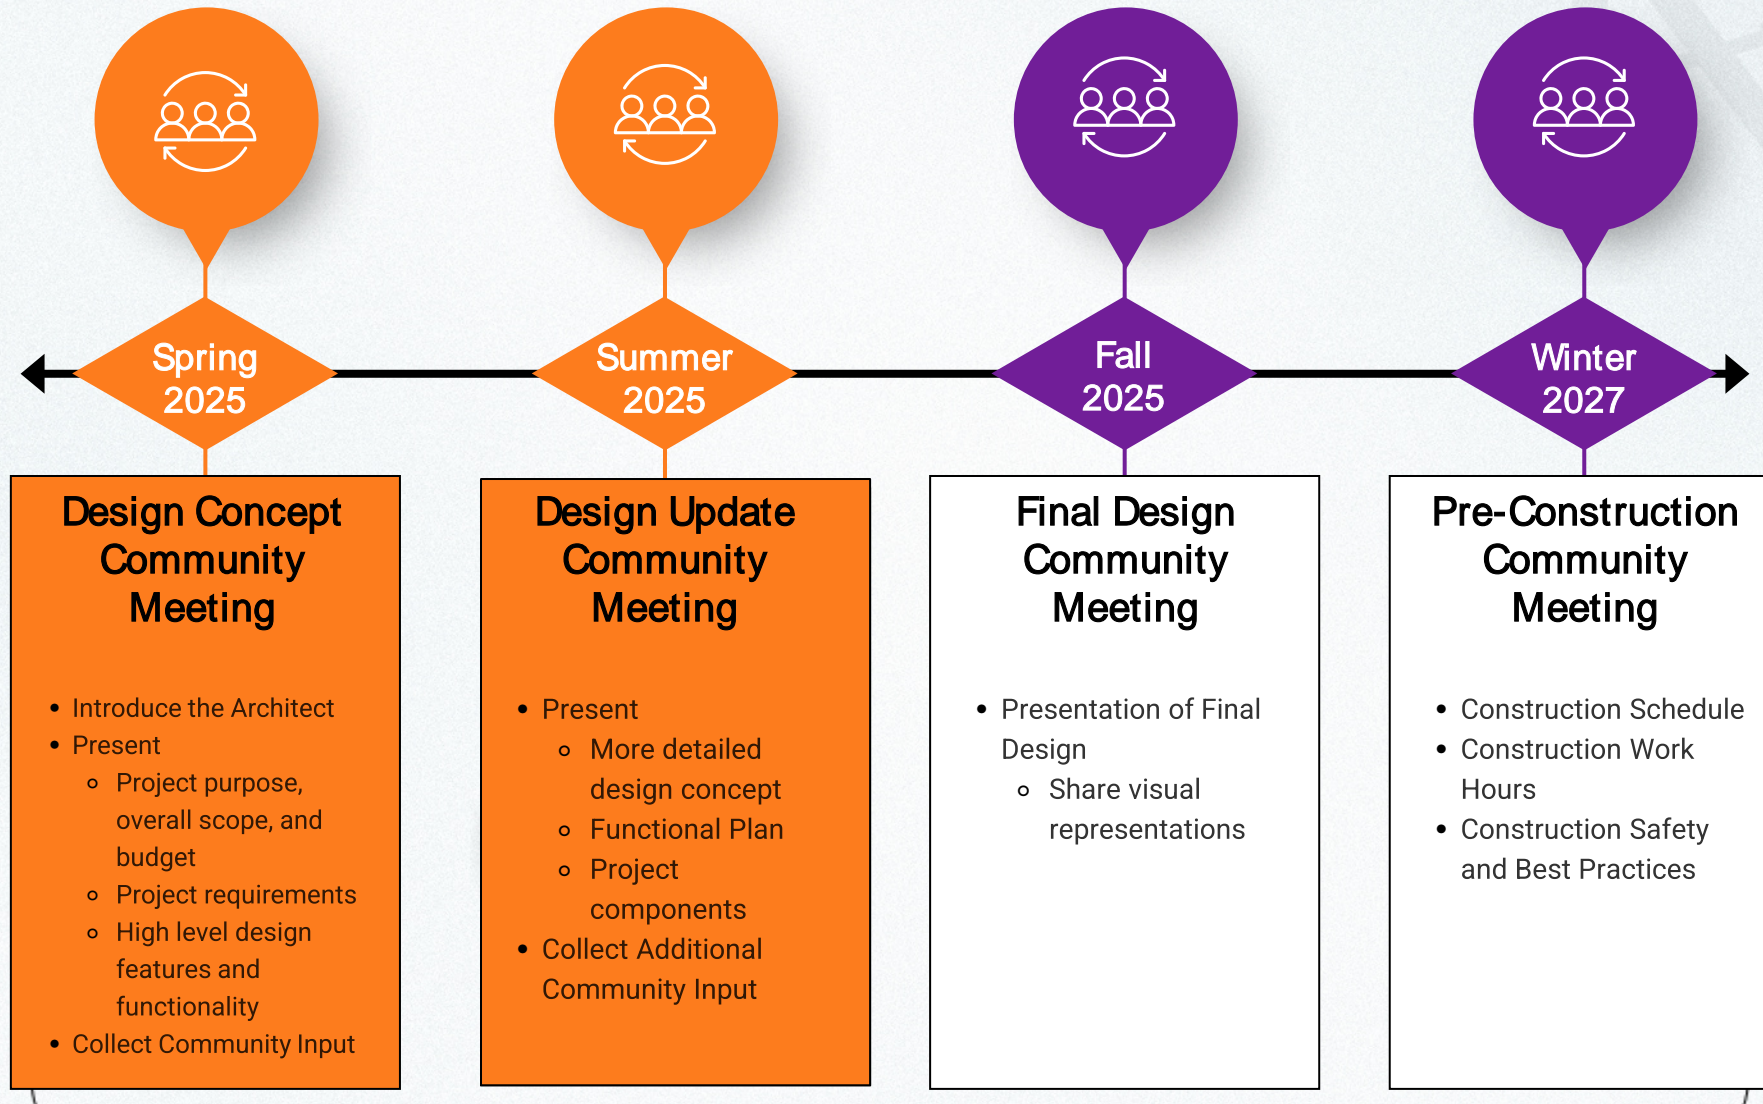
Spring 2025

Summer 2025

Fall 2025

Winter 2027

Design Concept Community Meeting

- Introduce the Architect
- Present
  - Project purpose, overall scope, and budget
  - Project requirements
  - High level design features and functionality
- Collect Community Input

Design Update Community Meeting

- Present
  - More detailed design concept
  - Functional Plan
  - Project components
- Collect Additional Community Input

Final Design Community Meeting

- Presentation of Final Design
  - Share visual representations

Pre-Construction Community Meeting

- Construction Schedule
- Construction Work Hours
- Construction Safety and Best Practices